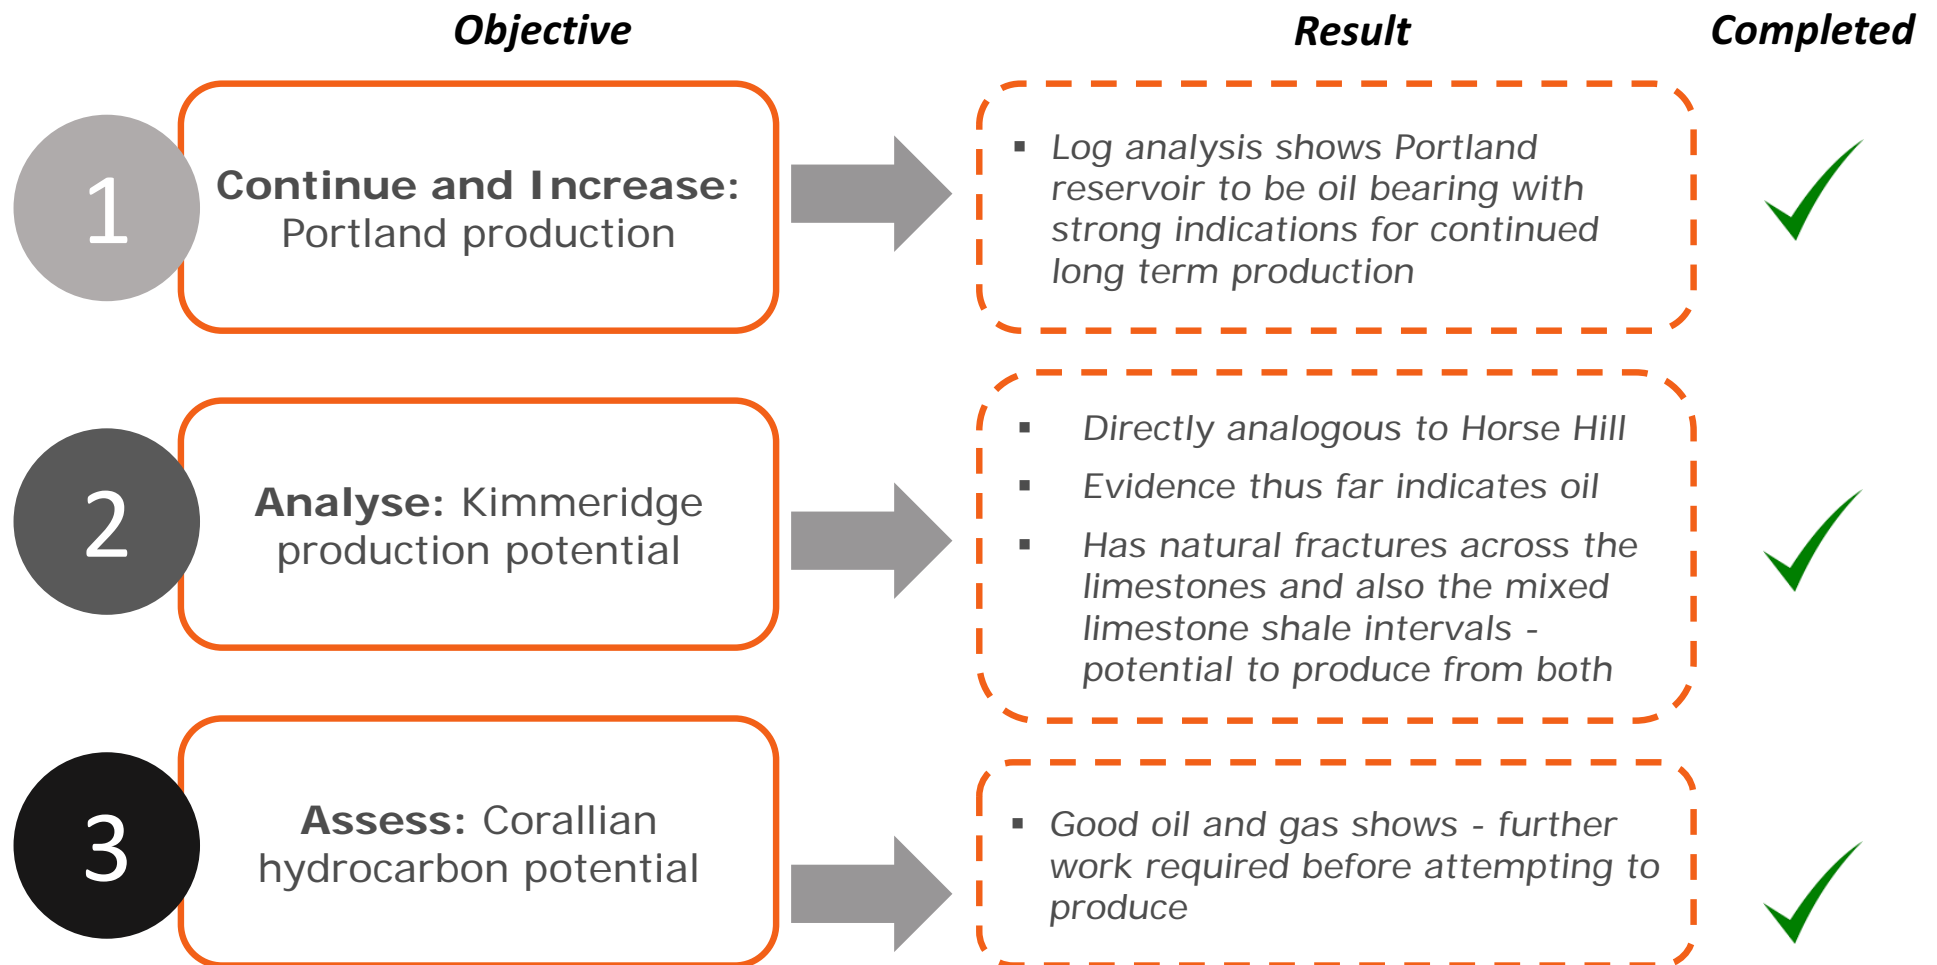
Objective

Result

Completed

1

Continue and Increase: Portland production

▪ Log analysis shows Portland reservoir to be oil bearing with strong indications for continued long term production

✓

2

Analyse: Kimmeridge production potential

▪ Directly analogous to Horse Hill

▪ Evidence thus far indicates oil

▪ Has natural fractures across the limestones and also the mixed limestone shale intervals - potential to produce from both

✓

3

Assess: Corallian hydrocarbon potential

▪ Good oil and gas shows - further work required before attempting to produce

✓